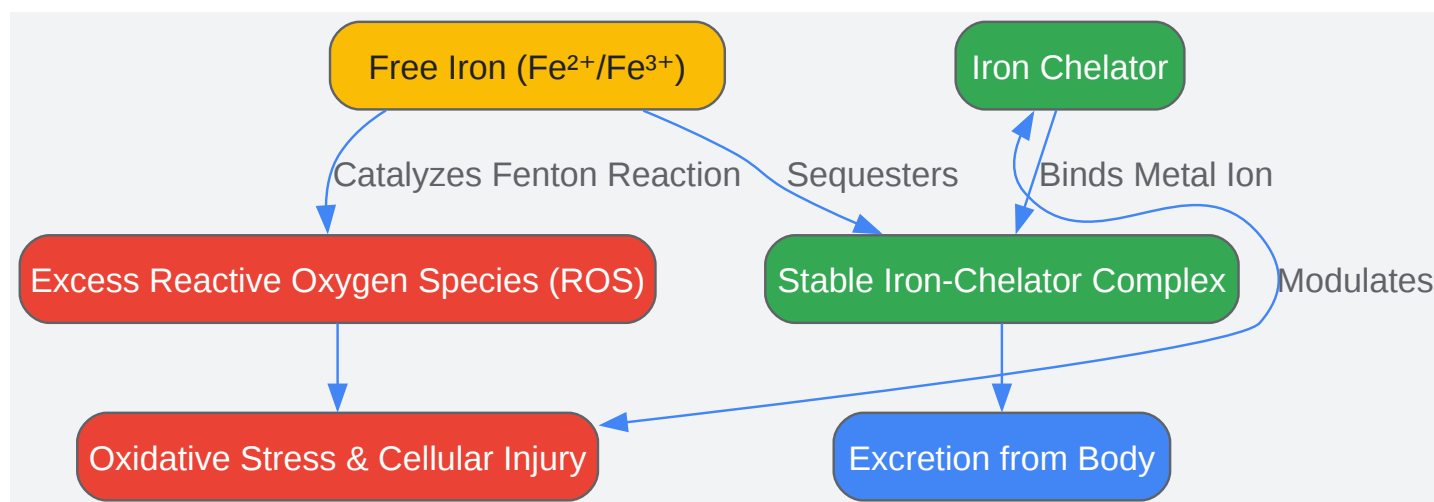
Free Iron ($Fe^{2+}$/$Fe^{3+}$)

Iron Chelator

Catalyzes Fenton Reaction

Sequesters

Binds Metal Ion

Excess Reactive Oxygen Species (ROS)

Stable Iron-Chelator Complex

Modulates

Oxidative Stress & Cellular Injury

Excretion from Body